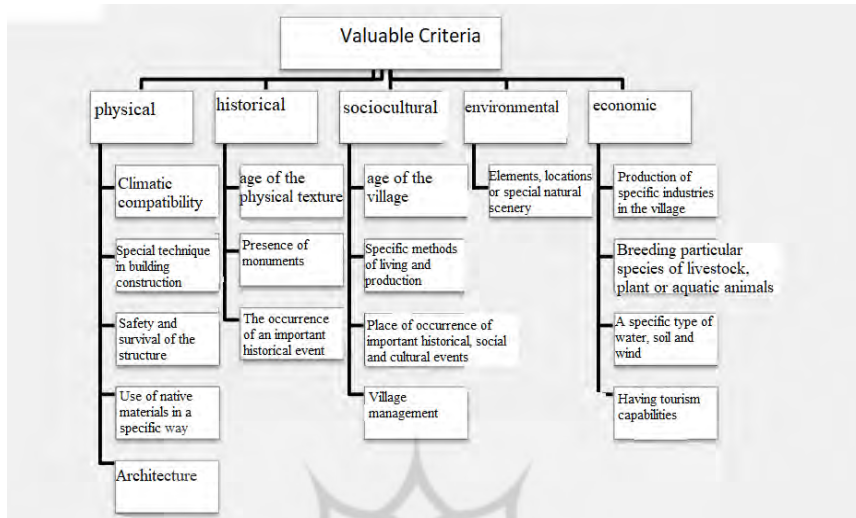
Valuable Criteria

physical

Climatic compatibility

Special technique in building construction

Safety and survival of the structure

Use of native materials in a specific way

Architecture

historical

age of the physical texture

Presence of monuments

The occurrence of an important historical event

sociocultural

age of the village

Specific methods of living and production

Place of occurrence of important historical, social and cultural events

Village management

environmental

Elements, locations or special natural scenery

economic

Production of specific industries in the village

Breeding particular species of livestock, plant or aquatic animals

A specific type of water, soil and wind

Having tourism capabilities